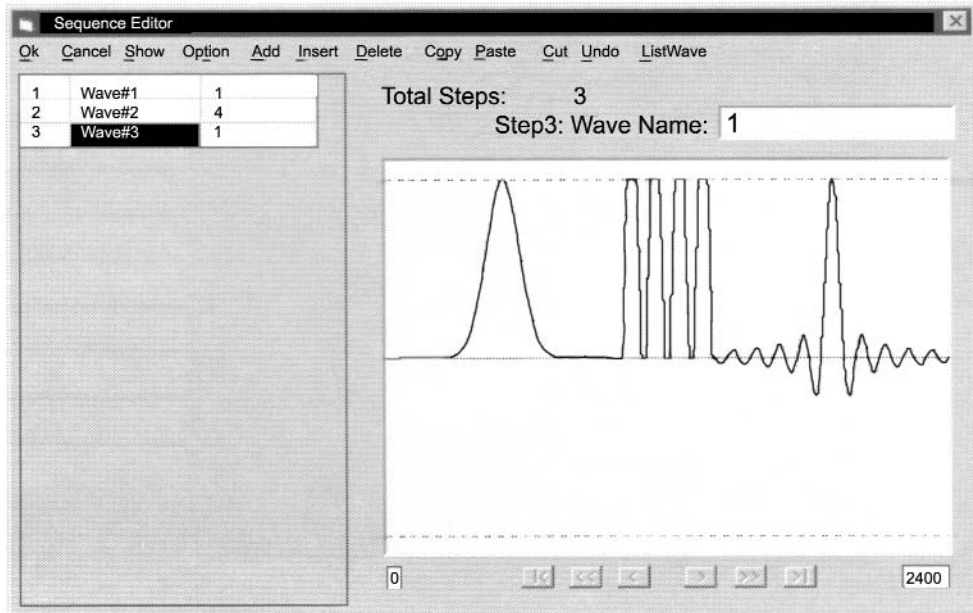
Sequence Editor

Ok Cancel Show Option Add Insert Delete Copy Paste Cut Undo ListWave

| 1 | Wave#1 | 1 |
|---|---|---|
| 2 | Wave#2 | 4 |
| 3 | Wave#3 | 1 |

Total Steps: 3

Step3: Wave Name: 1

0

|< << < > >> >|

2400